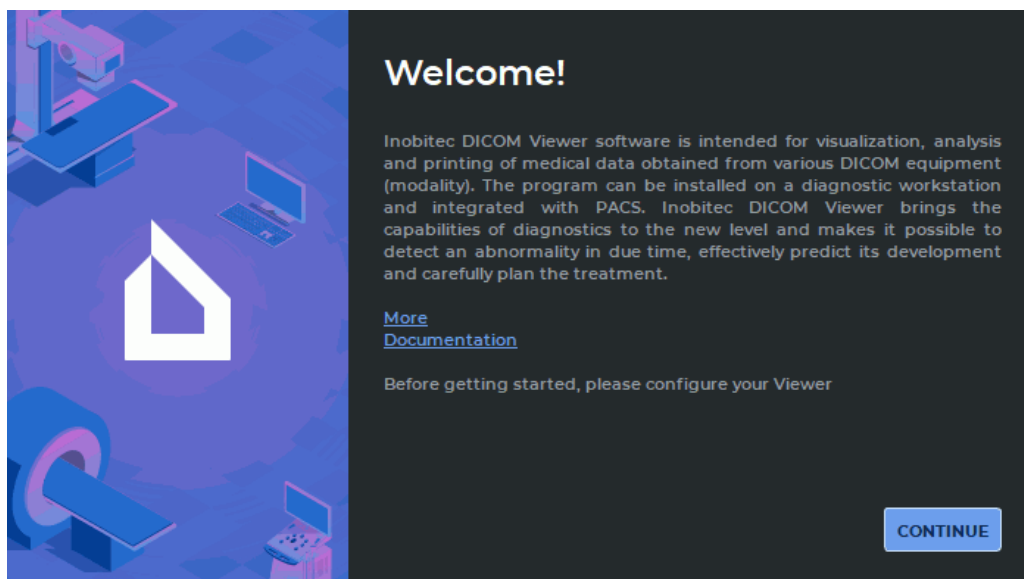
Welcome!

Inobitec DICOM Viewer software is intended for visualization, analysis and printing of medical data obtained from various DICOM equipment (modality). The program can be installed on a diagnostic workstation and integrated with PACS. Inobitec DICOM Viewer brings the capabilities of diagnostics to the new level and makes it possible to detect an abnormality in due time, effectively predict its development and carefully plan the treatment.

More
Documentation

Before getting started, please configure your Viewer

CONTINUE